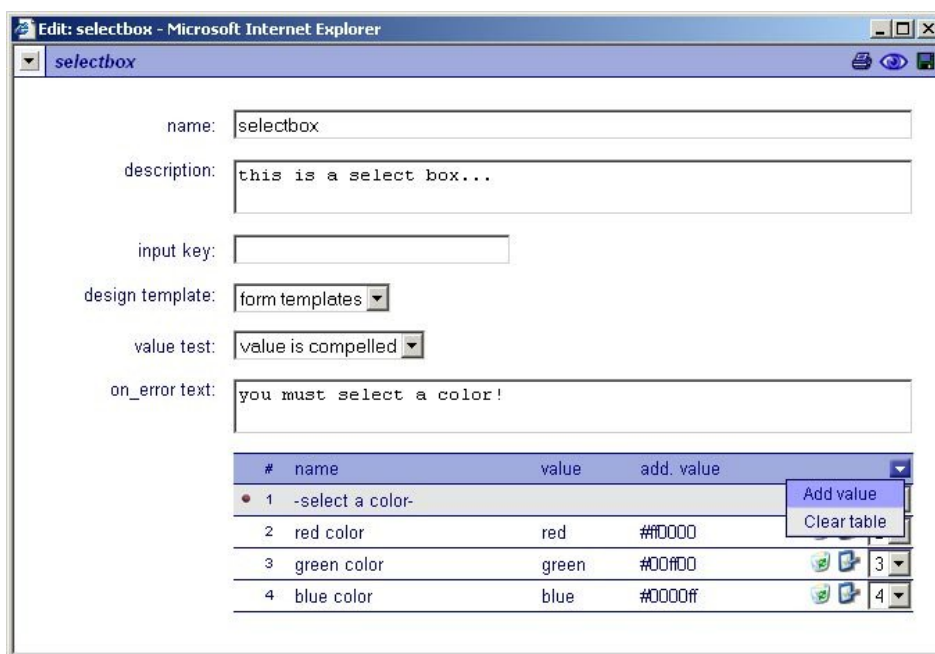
Edit: selectbox - Microsoft Internet Explorer

selectbox

name: selectbox

description: this is a select box...

input key:

design template: form templates

value test: value is compelled

on_error text: you must select a color!

| # | name | value | add. value | |
|---|---|---|---|---|
| 1 | -select a color- | | | Add value |
| 2 | red color | red | #ff0000 | Clear table |
| 3 | green color | green | #00ff00 | 3 |
| 4 | blue color | blue | #0000ff | 4 |